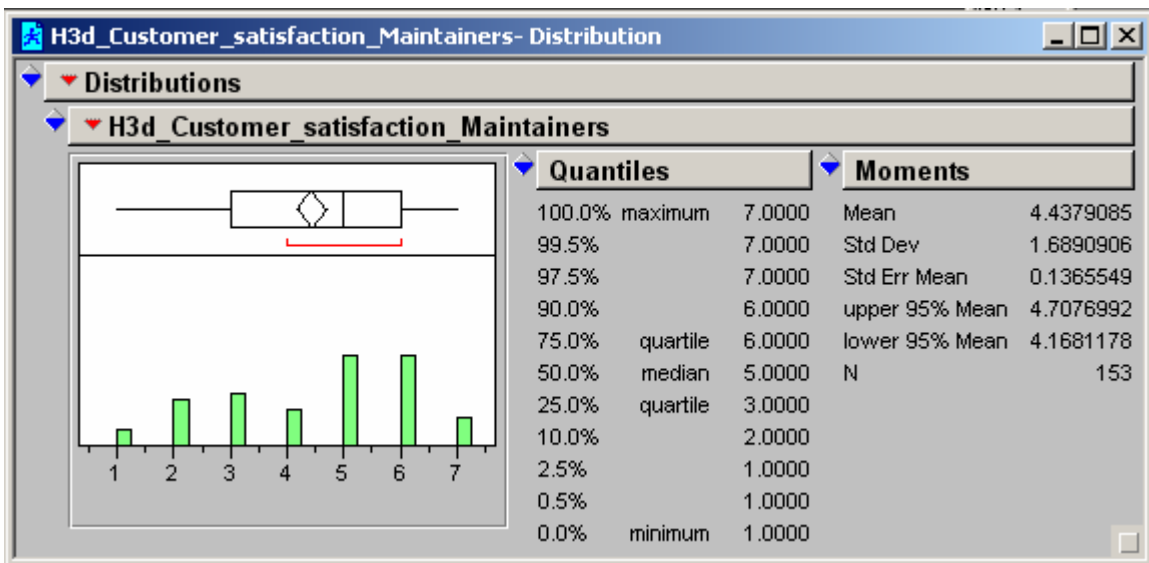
H3d_Customer_satisfaction_Maintainers- Distribution

Distributions

H3d_Customer_satisfaction_Maintainers

1 2 3 4 5 6 7

Quantiles

| | | |
|---|---|---|
| 100.0% | maximum | 7.0000 |
| 99.5% | | 7.0000 |
| 97.5% | | 7.0000 |
| 90.0% | | 6.0000 |
| 75.0% | quartile | 6.0000 |
| 50.0% | median | 5.0000 |
| 25.0% | quartile | 3.0000 |
| 10.0% | | 2.0000 |
| 2.5% | | 1.0000 |
| 0.5% | | 1.0000 |
| 0.0% | minimum | 1.0000 |

Moments

| | |
|---|---|
| Mean | 4.4379085 |
| Std Dev | 1.6890906 |
| Std Err Mean | 0.1365549 |
| upper 95% Mean | 4.7076992 |
| lower 95% Mean | 4.1681178 |
| N | 153 |